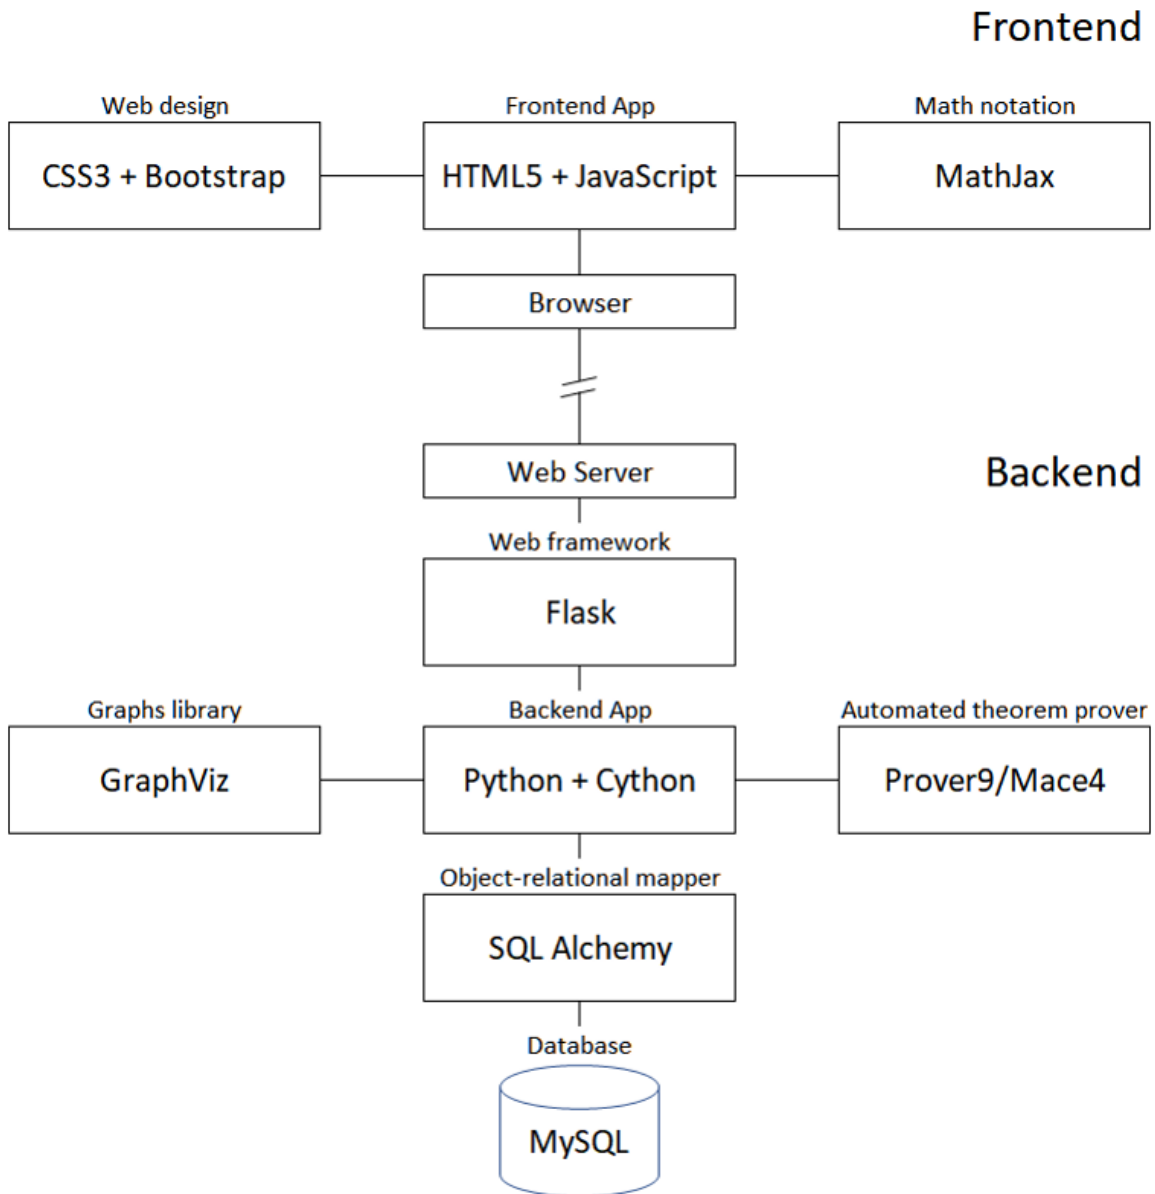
Frontend

Web design
CSS3 + Bootstrap

Frontend App
HTML5 + JavaScript

Math notation
MathJax

Browser

Web Server

Backend

Web framework
Flask

Graphs library
GraphViz

Backend App
Python + Cython

Automated theorem prover
Prover9/Mace4

Object-relational mapper
SQL Alchemy

Database
MySQL